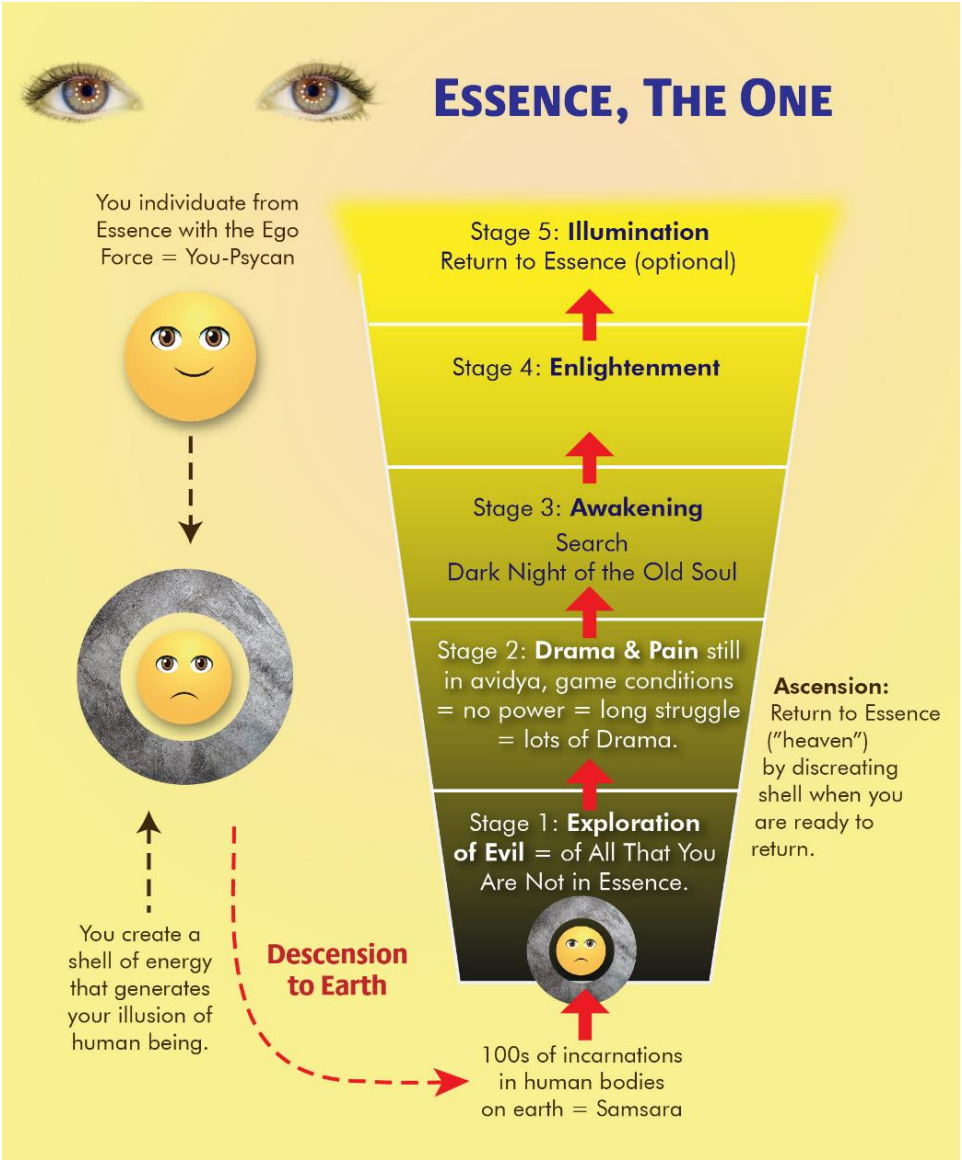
ESSENCE, THE ONE

You individuate from Essence with the Ego Force = You-Psycan

Stage 5: Illumination
Return to Essence (optional)

Stage 4: Enlightenment

Stage 3: Awakening
Search
Dark Night of the Old Soul

Stage 2: Drama & Pain still in avidya, game conditions = no power = long struggle = lots of Drama.

Ascension:
Return to Essence ("heaven") by discreating shell when you are ready to return.

Stage 1: Exploration of Evil = of All That You Are Not in Essence.

You create a shell of energy that generates your illusion of human being.

Descension to Earth

100s of incarnations in human bodies on earth = Samsara